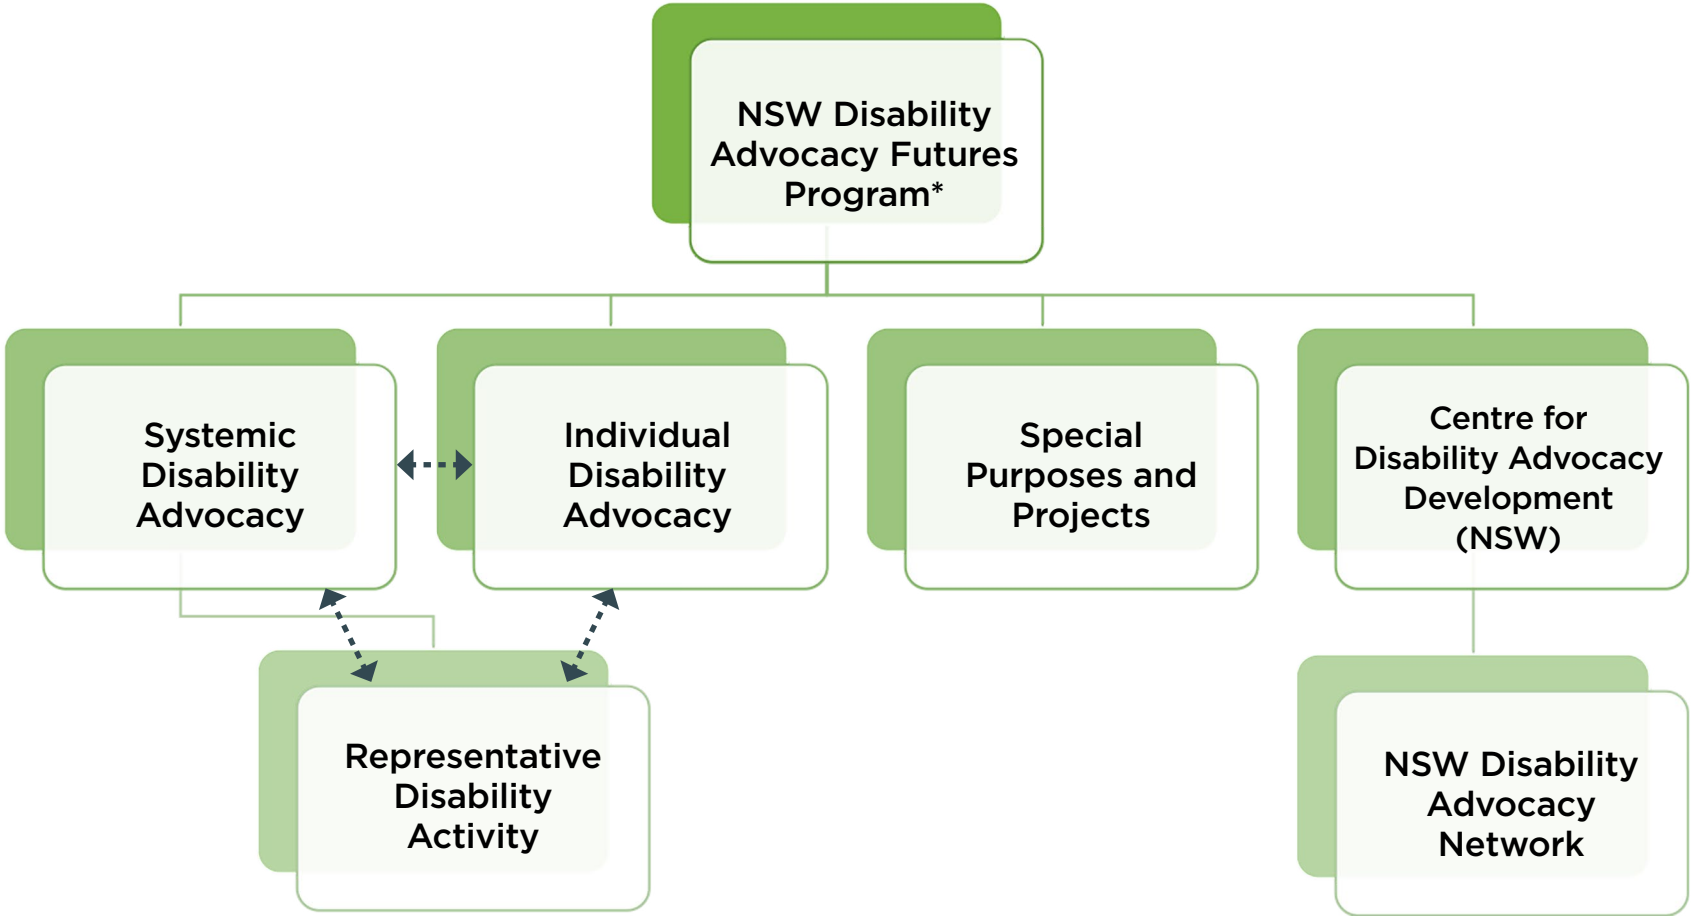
NSW Disability Advocacy Futures Program*

Systemic Disability Advocacy

Individual Disability Advocacy

Special Purposes and Projects

Centre for Disability Advocacy Development (NSW)

Representative Disability Activity

NSW Disability Advocacy Network